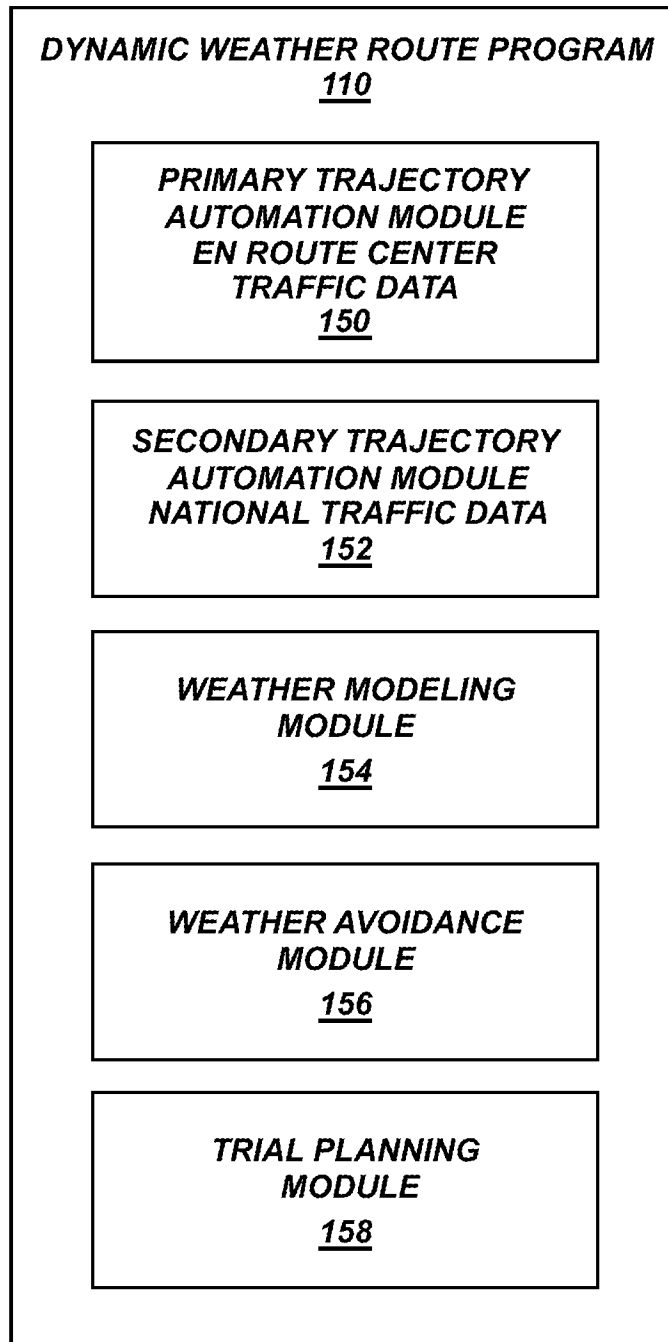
DYNAMIC WEATHER ROUTE PROGRAM
110

PRIMARY TRAJECTORY AUTOMATION MODULE EN ROUTE CENTER TRAFFIC DATA
150

SECONDARY TRAJECTORY AUTOMATION MODULE NATIONAL TRAFFIC DATA
152

WEATHER MODELING MODULE
154

WEATHER AVOIDANCE MODULE
156

TRIAL PLANNING MODULE
158